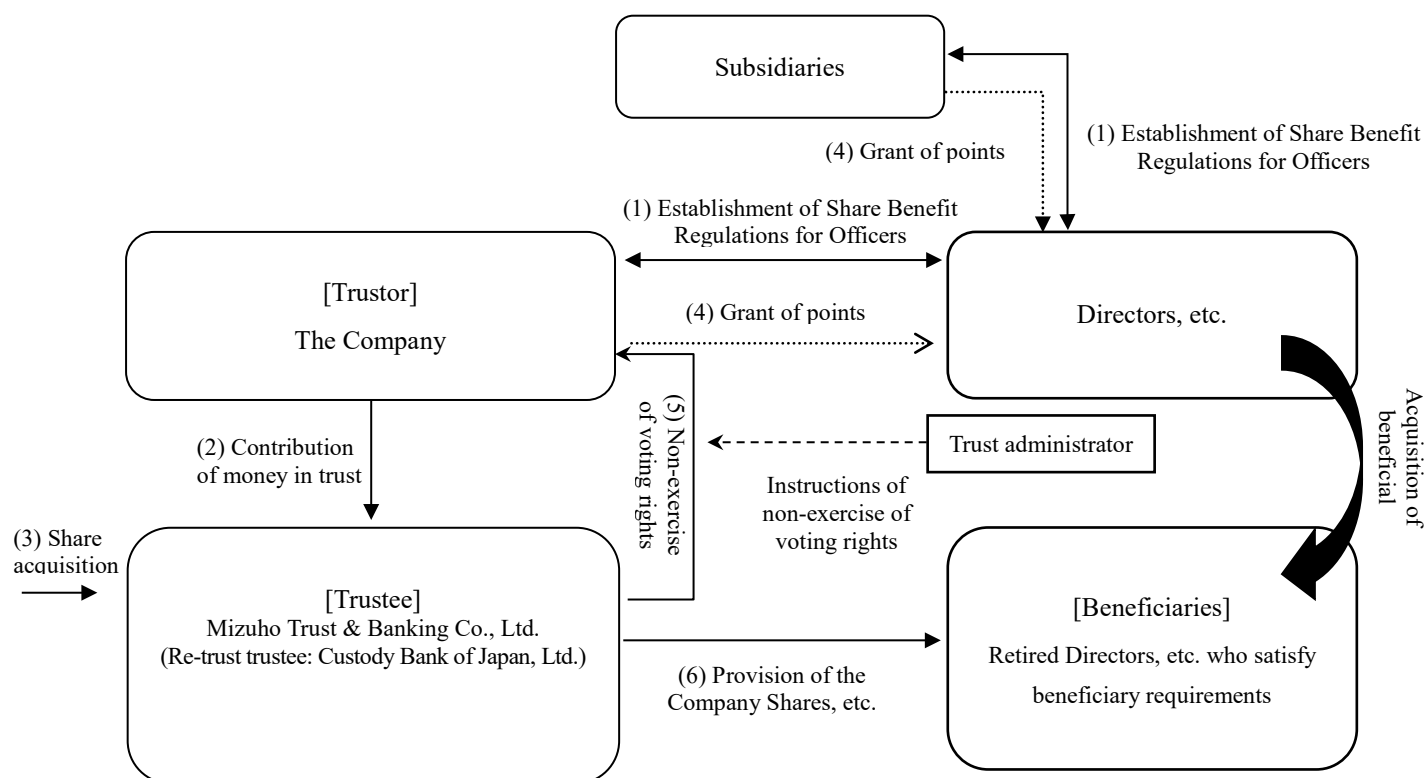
Subsidiaries

(4) Grant of points

(1) Establishment of Share Benefit Regulations for Officers

(1) Establishment of Share Benefit Regulations for Officers

[Trustor]
The Company

(4) Grant of points

Directors, etc.

Acquisition of beneficial

(5) Non-exercise of voting rights

Trust administrator

(2) Contribution of money in trust

Instructions of non-exercise of voting rights

(3) Share acquisition

[Trustee]
Mizuho Trust & Banking Co., Ltd.
(Re-trust trustee: Custody Bank of Japan, Ltd.)

(6) Provision of the Company Shares, etc.

[Beneficiaries]
Retired Directors, etc. who satisfy beneficiary requirements